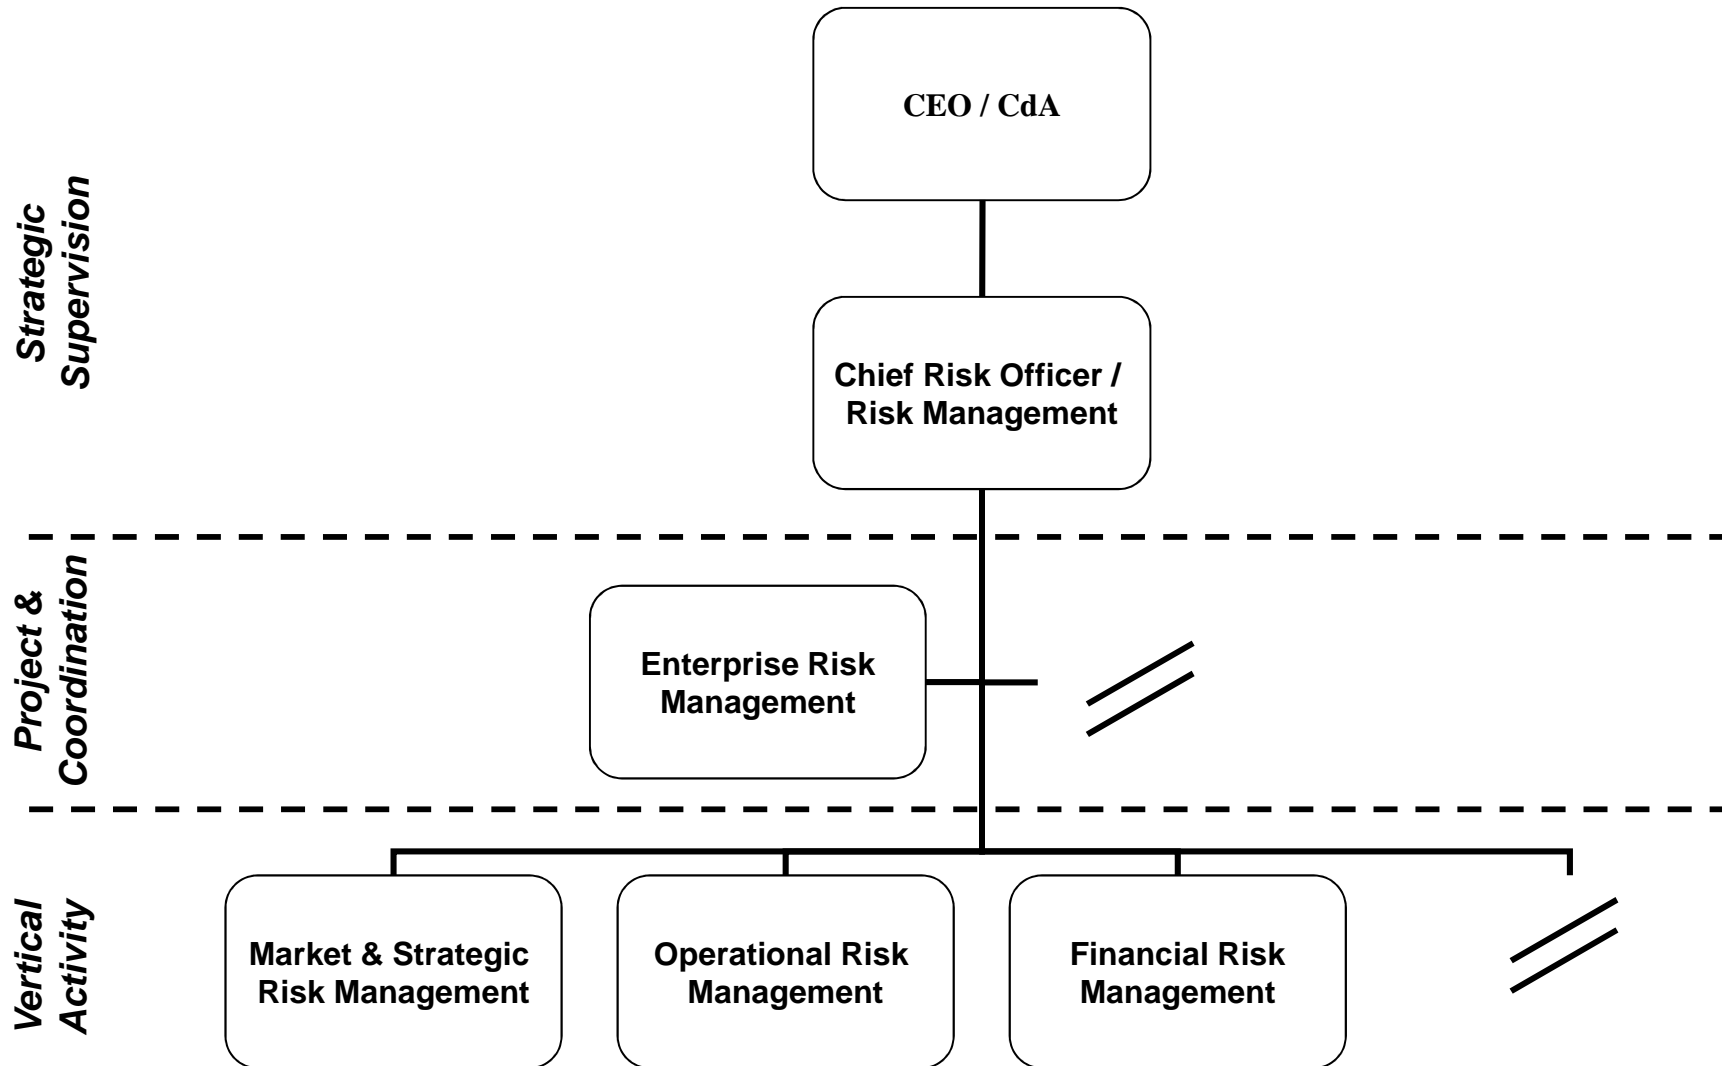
Strategic Supervision

CEO / CdA

Chief Risk Officer / Risk Management

Project & Coordination

Enterprise Risk Management

Vertical Activity

Market & Strategic Risk Management

Operational Risk Management

Financial Risk Management